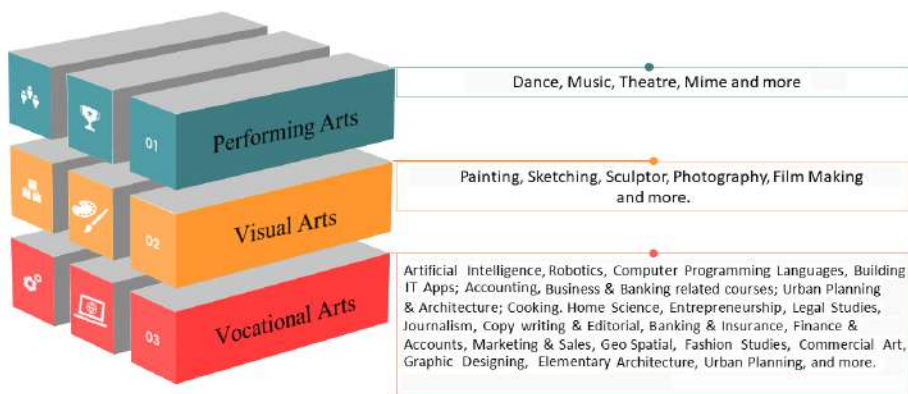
01 Performing Arts

Dance, Music, Theatre, Mime and more

02 Visual Arts

Painting, Sketching, Sculptor, Photography, Film Making and more.

03 Vocational Arts

Artificial Intelligence, Robotics, Computer Programming Languages, Building IT Apps; Accounting, Business & Banking related courses; Urban Planning & Architecture; Cooking. Home Science, Entrepreneurship, Legal Studies, Journalism, Copy writing & Editorial, Banking & Insurance, Finance & Accounts, Marketing & Sales, Geo Spatial, Fashion Studies, Commercial Art, Graphic Designing, Elementary Architecture, Urban Planning, and more.